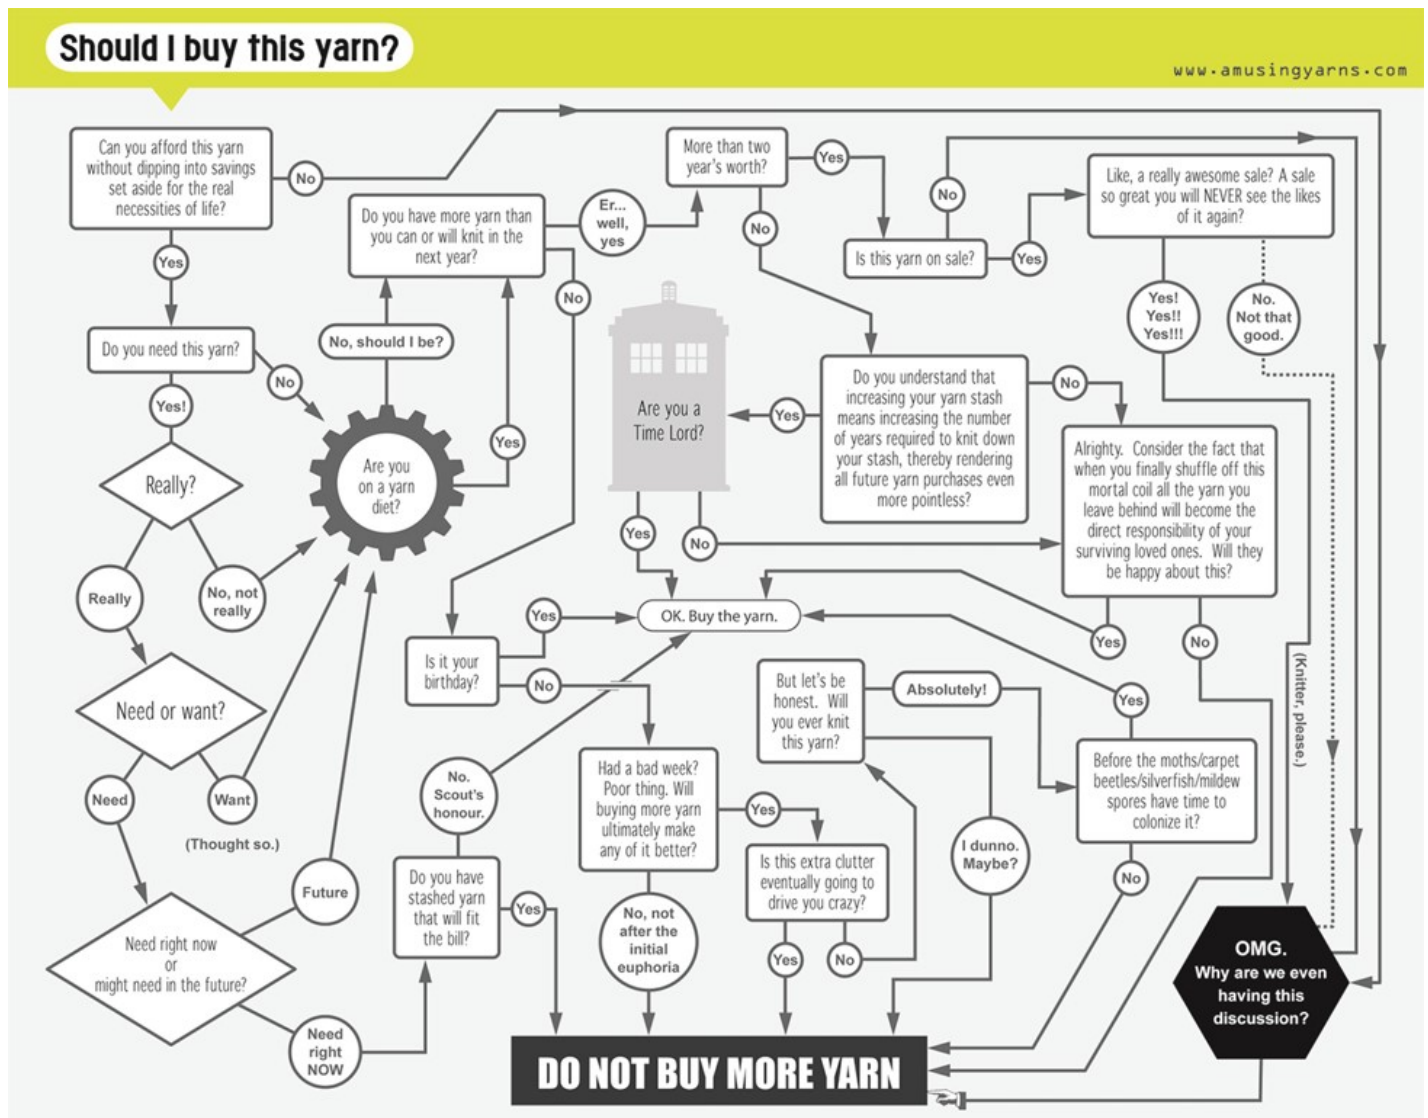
Should I buy this yarn?

www.amusingyarns.com

Can you afford this yarn without dipping into savings set aside for the real necessities of life?

No

Yes

Do you need this yarn?

No

Yes!

Really?

Really

No, not really

Need or want?

Need

Want

(Thought so.)

Need right now or might need in the future?

Future

Need right NOW

Are you on a yarn diet?

No, should I be?

Yes

Do you have more yarn than you can or will knit in the next year?

Er... well, yes

No

More than two year's worth?

Yes

No

Is this yarn on sale?

No

Yes

Like, a really awesome sale? A sale so great you will NEVER see the likes of it again?

Yes! Yes!! Yes!!!

No. Not that good.

Are you a Time Lord?

Yes

No

Do you understand that increasing your yarn stash means increasing the number of years required to knit down your stash, thereby rendering all future yarn purchases even more pointless?

Yes

No

Alrighty. Consider the fact that when you finally shuffle off this mortal coil all the yarn you leave behind will become the direct responsibility of your surviving loved ones. Will they be happy about this?

Yes

No

OK. Buy the yarn.

Is it your birthday?

Yes

No

No. Scout's honour.

Do you have stashed yarn that will fit the bill?

Yes

Had a bad week? Poor thing. Will buying more yarn ultimately make any of it better?

Yes

No, not after the initial euphoria

Is this extra clutter eventually going to drive you crazy?

Yes

No

But let's be honest. Will you ever knit this yarn?

Absolutely!

I dunno. Maybe?

Before the moths/carpet beetles/silverfish/mildew spores have time to colonize it?

Yes

No

(Knitter, please.)

OMG. Why are we even having this discussion?

DO NOT BUY MORE YARN